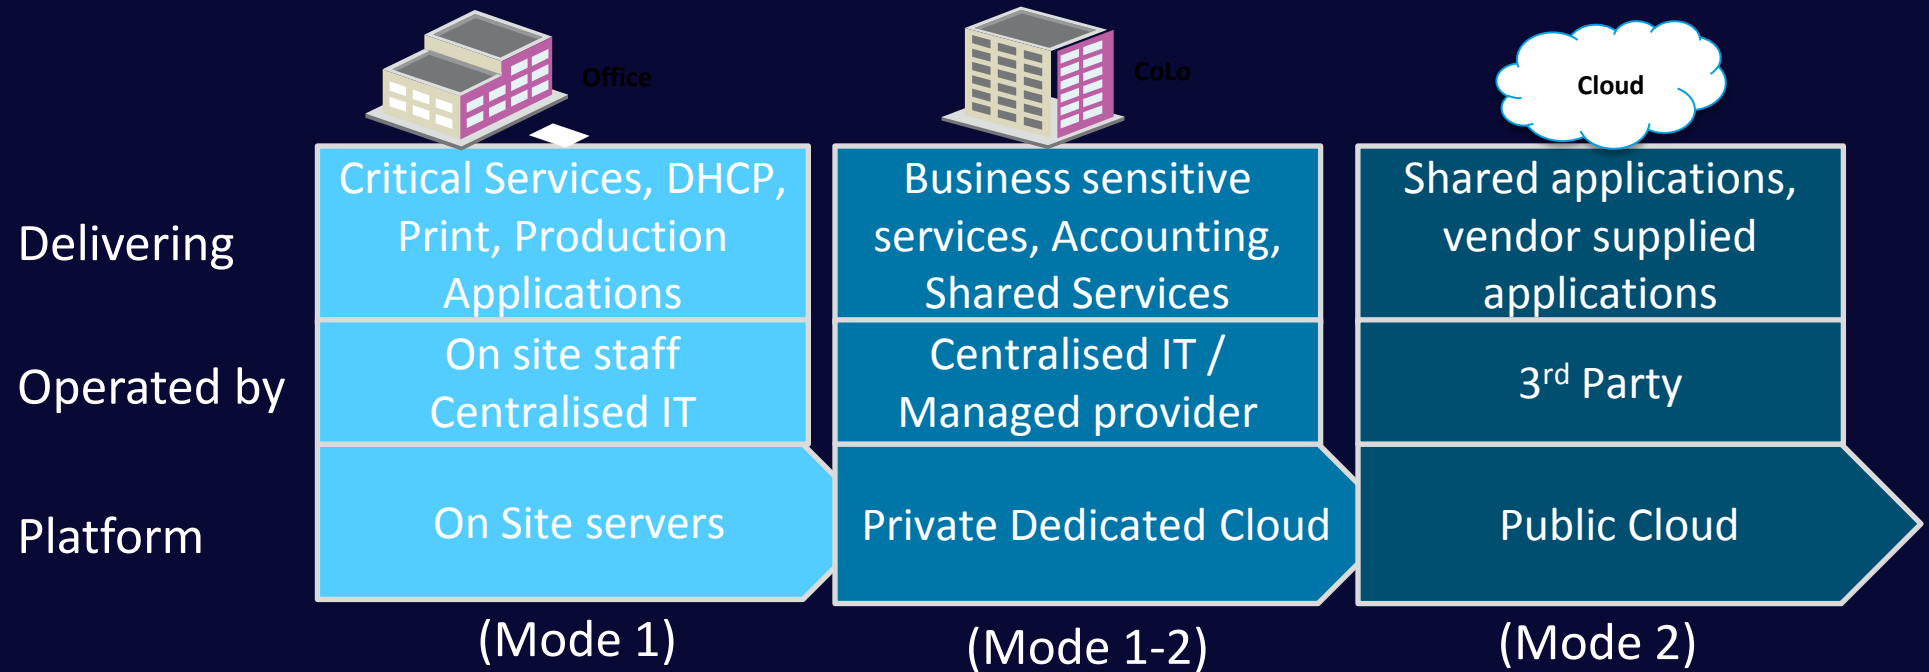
Office

CoLo

Cloud

Delivering

Operated by

Platform

Critical Services, DHCP, Print, Production Applications

On site staff Centralised IT

On Site servers

(Mode 1)

Business sensitive services, Accounting, Shared Services

Centralised IT / Managed provider

Private Dedicated Cloud

(Mode 1-2)

Shared applications, vendor supplied applications

3$^{rd}$ Party

Public Cloud

(Mode 2)